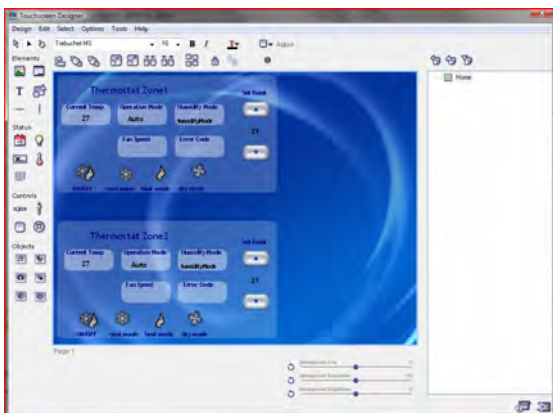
Touchscreen Designer

Design Edit Select Options Tools Help

Trebuchet MS 16 B I Adjust

Elements

T

Status

Controls

Objects

Thermostat Zone1

Current Temp

27

Operation Mode

Auto

Humidity Mode

humidityMode

Set Point

21

Fan Speed

Error Code

ON/OFF

cool mode

heat mode

dry mode

Thermostat Zone2

Current Temp

27

Operation Mode

Auto

Humidity Mode

humidityMode

Set Point

21

Fan Speed

Error Code

ON/OFF

cool mode

heat mode

dry mode

Page 1

Home

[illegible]

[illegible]

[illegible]